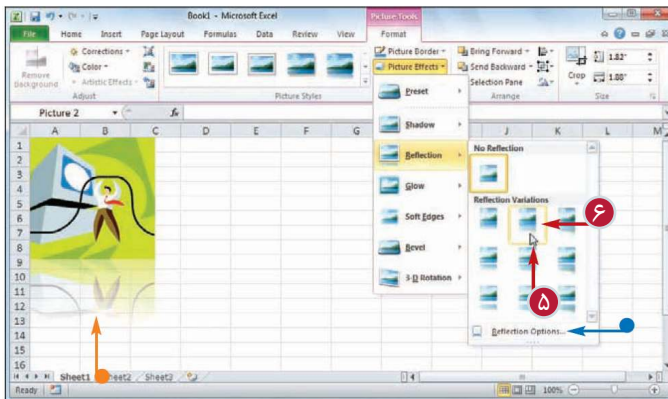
Book1 - Microsoft Excel
Picture Tools
File Home Insert Page Layout Formulas Data Review View Format
Remove Background
Corrections
Color
Artistic Effects
Adjust
Picture Styles
Picture Border
Picture Effects
Bring Forward
Send Backward
Selection Pane
Arrange
Crop
1.82"
1.88"
Size
Picture 2
fx
A B C D E F G J K L M
1
2
3
4
5
6
7
8
9
10
11
12
13
14
15
16
Preset
Shadow
Reflection
Glow
Soft Edges
Bevel
3-D Rotation
No Reflection
Reflection Variations
Reflection Options...
۶
۵
Sheet1 Sheet2 Sheet3
Ready
100%